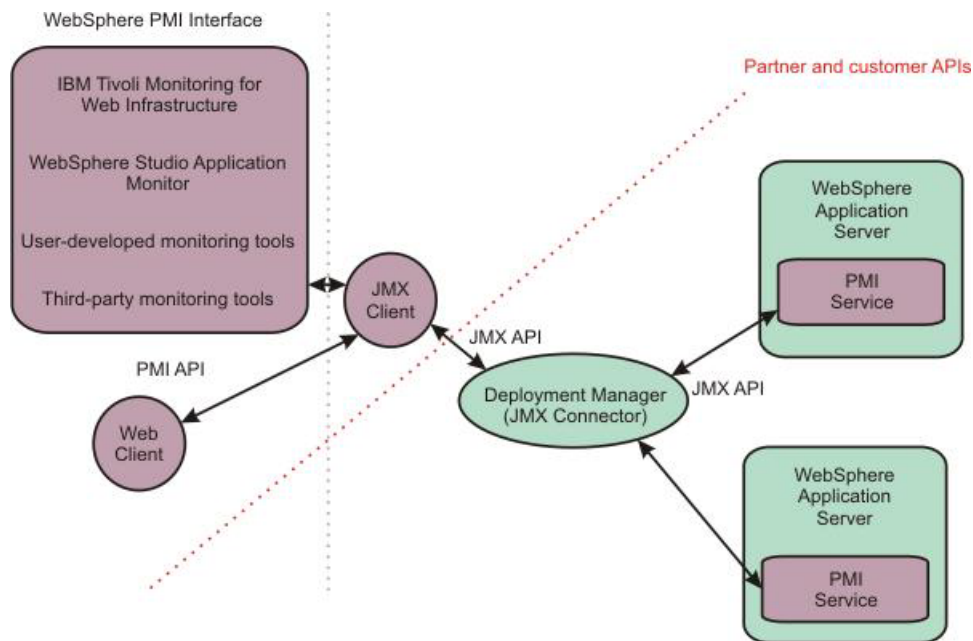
WebSphere PMI Interface

IBM Tivoli Monitoring for Web Infrastructure

WebSphere Studio Application Monitor

User-developed monitoring tools

Third-party monitoring tools

Partner and customer APIs

WebSphere Application Server

PMI Service

JMX Client

JMX API

PMI API

Deployment Manager (JMX Connector)

JMX API

Web Client

WebSphere Application Server

PMI Service